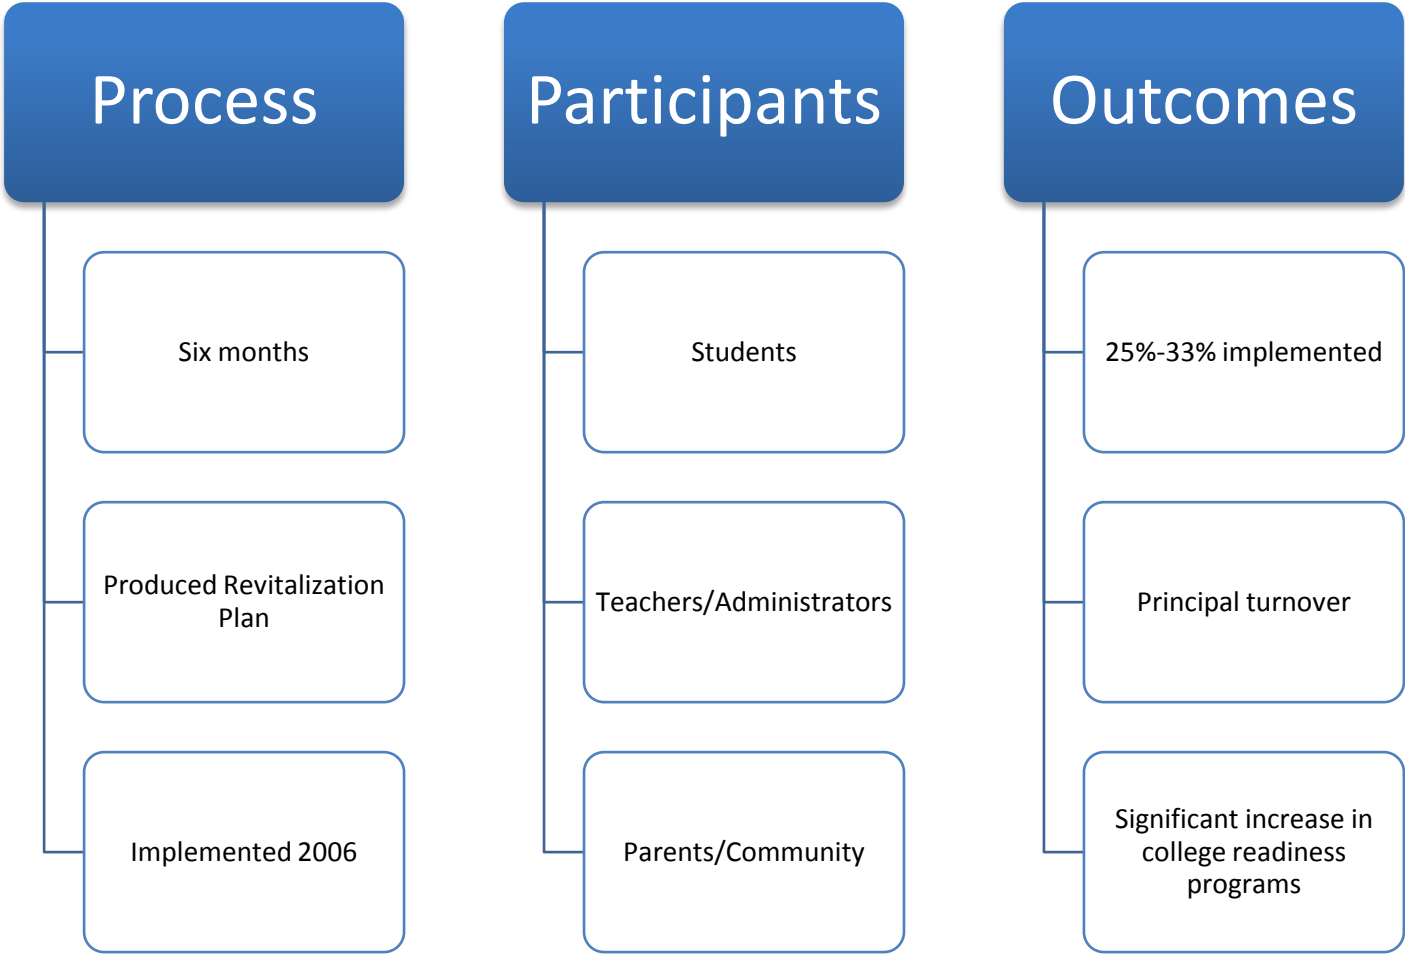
Process

Six months

Produced Revitalization Plan

Implemented 2006

Participants

Students

Teachers/Administrators

Parents/Community

Outcomes

25%-33% implemented

Principal turnover

Significant increase in college readiness programs